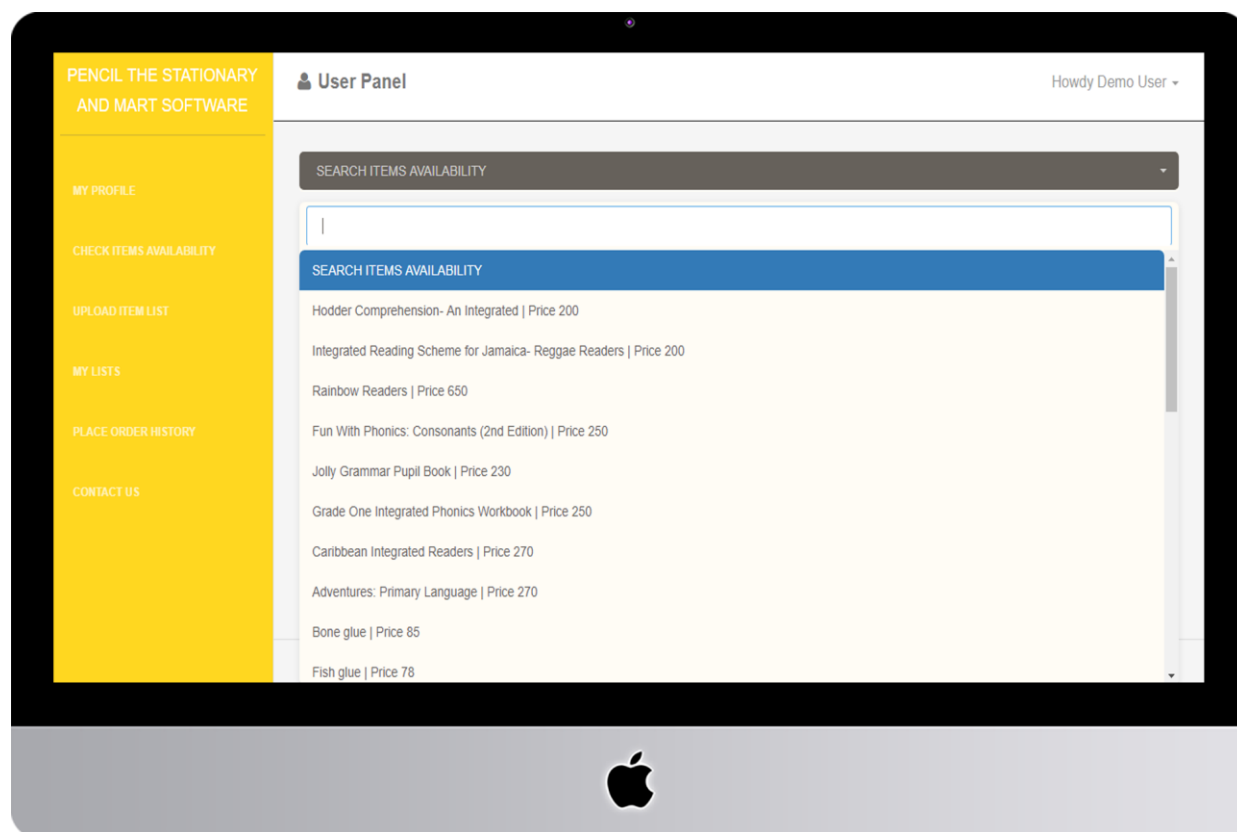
PENCIL THE STATIONARY AND MART SOFTWARE

MY PROFILE

CHECK ITEMS AVAILABILITY

UPLOAD ITEM LIST

MY LISTS

PLACE ORDER HISTORY

CONTACT US

User Panel

Howdy Demo User

SEARCH ITEMS AVAILABILITY

SEARCH ITEMS AVAILABILITY

Hodder Comprehension- An Integrated | Price 200

Integrated Reading Scheme for Jamaica- Reggae Readers | Price 200

Rainbow Readers | Price 650

Fun With Phonics: Consonants (2nd Edition) | Price 250

Jolly Grammar Pupil Book | Price 230

Grade One Integrated Phonics Workbook | Price 250

Caribbean Integrated Readers | Price 270

Adventures: Primary Language | Price 270

Bone glue | Price 85

Fish glue | Price 78